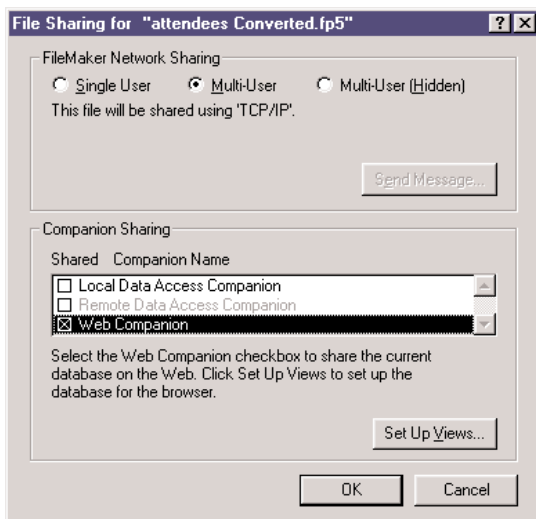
File Sharing for "attendees Converted.fp5"

?

FileMaker Network Sharing

Single User

Multi-User

Multi-User (Hidden)

This file will be shared using 'TCP/IP'.

Send Message...

Companion Sharing

Shared Companion Name

Local Data Access Companion

Remote Data Access Companion

Web Companion

Select the Web Companion checkbox to share the current database on the Web. Click Set Up Views to set up the database for the browser.

Set Up Views...

OK

Cancel